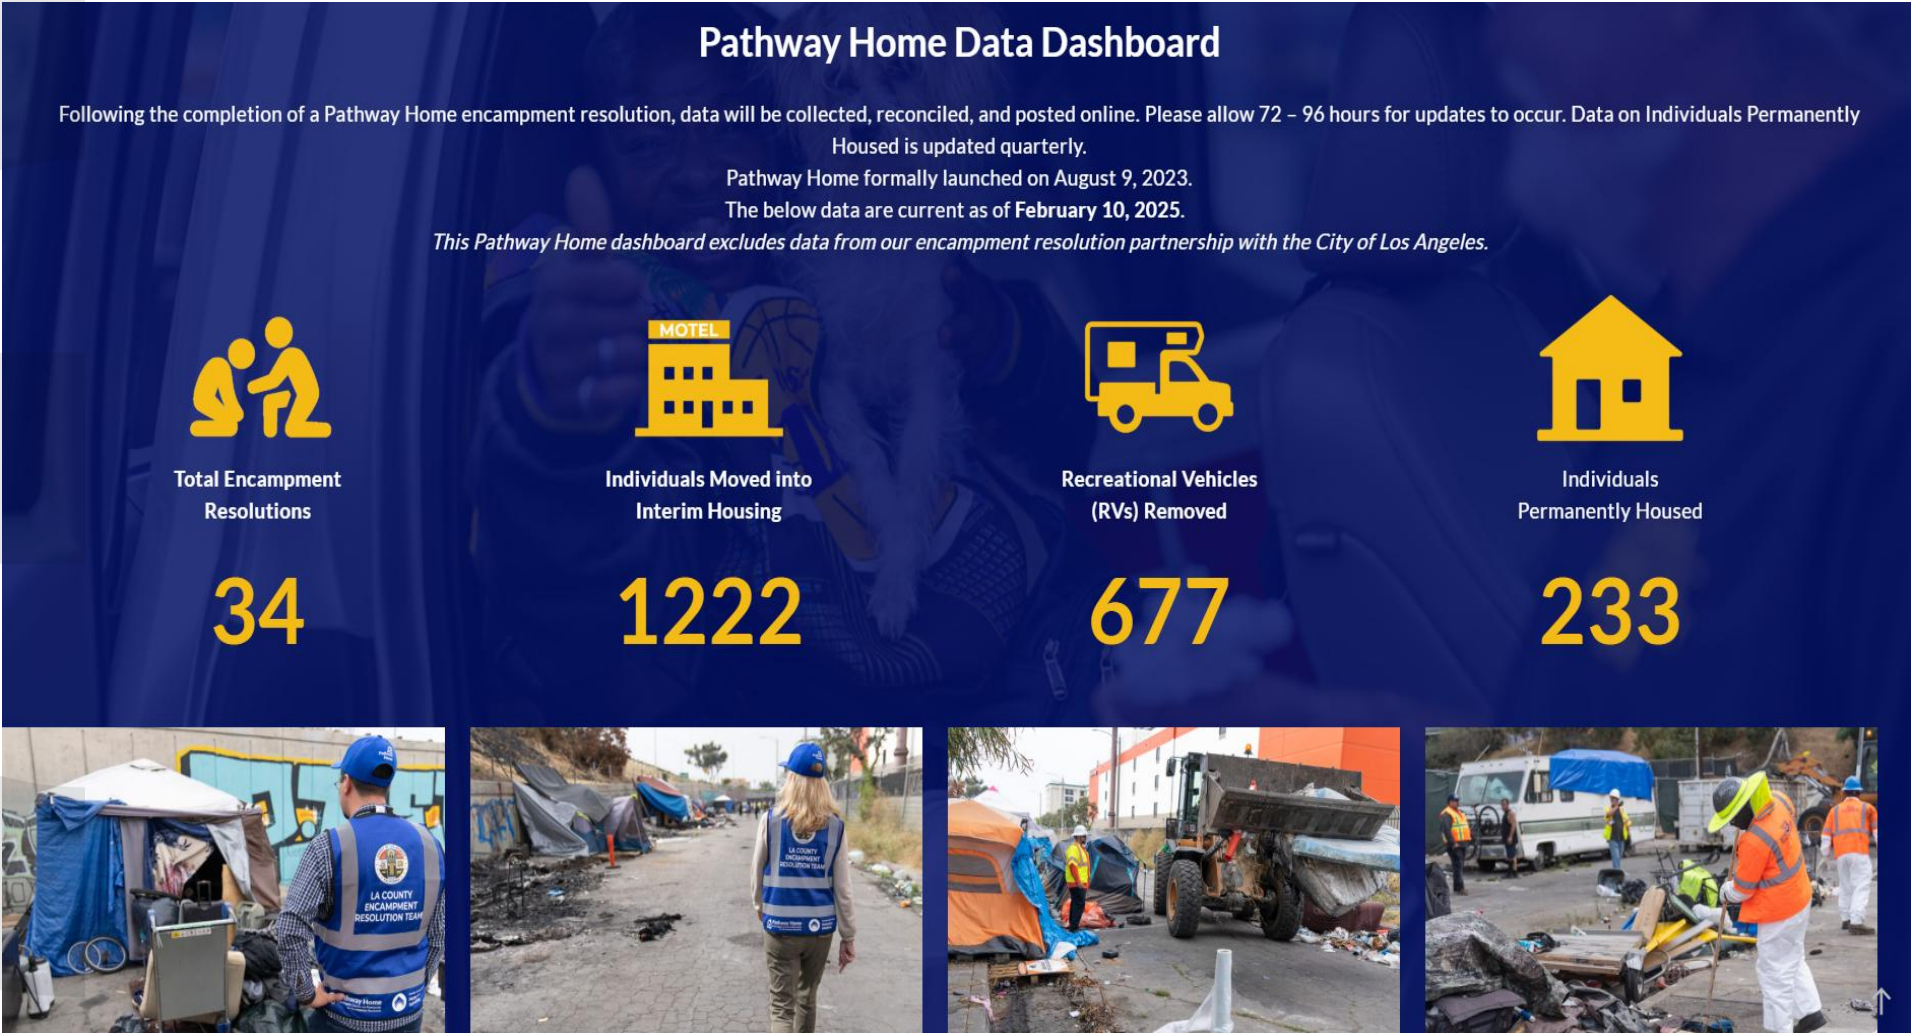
Pathway Home Data Dashboard

Following the completion of a Pathway Home encampment resolution, data will be collected, reconciled, and posted online. Please allow 72 – 96 hours for updates to occur. Data on Individuals Permanently Housed is updated quarterly.
Pathway Home formally launched on August 9, 2023.
The below data are current as of **February 10, 2025**.
*This Pathway Home dashboard excludes data from our encampment resolution partnership with the City of Los Angeles.*

MOTEL

Total Encampment Resolutions
34

Individuals Moved into Interim Housing
1222

Recreational Vehicles (RVs) Removed
677

Individuals Permanently Housed
233

LA COUNTY ENCAMPMENT RESOLUTION TEAM

LA COUNTY ENCAMPMENT RESOLUTION TEAM